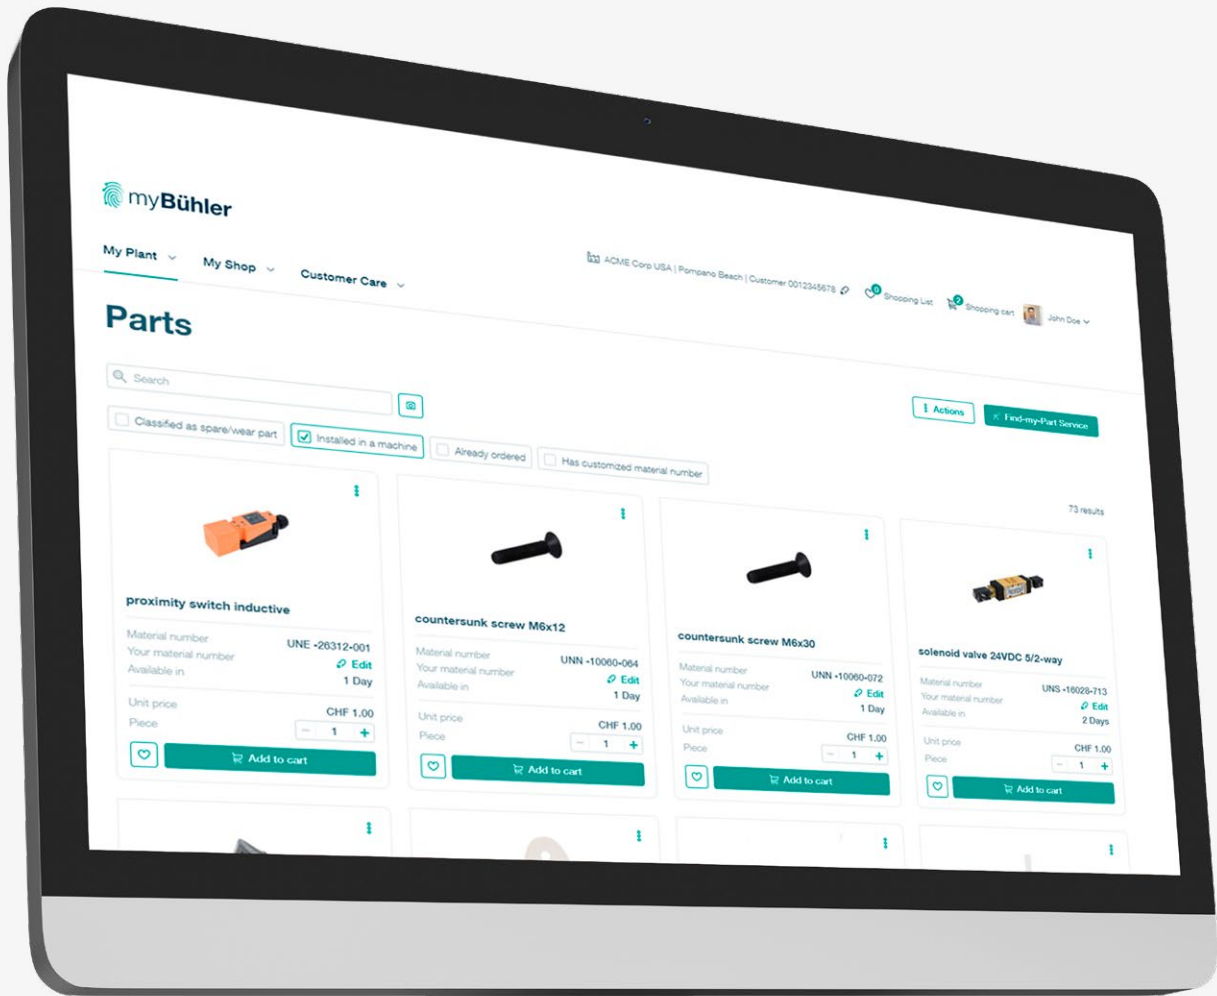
myBühler

My Plant ⌄ My Shop ⌄ Customer Care ⌄

ACME Corp USA | Pompano Beach | Customer 0012345678

0 Shopping List 2 Shopping cart John Doe ⌄

Parts

Search

Actions
Find-my-Part Service

Classified as spare/wear part
Installed in a machine
Already ordered
Has customized material number

73 results

proximity switch inductive
Material number UNE -26312-001
Your material number Edit
Available in 1 Day
Unit price CHF 1.00
Piece 1
Add to cart

countersunk screw M6x12
Material number UNN -10060-064
Your material number Edit
Available in 1 Day
Unit price CHF 1.00
Piece 1
Add to cart

countersunk screw M6x30
Material number UNN -10060-072
Your material number Edit
Available in 1 Day
Unit price CHF 1.00
Piece 1
Add to cart

solenoid valve 24VDC 5/2-way
Material number UNS -16028-713
Your material number Edit
Available in 2 Days
Unit price CHF 1.00
Piece 1
Add to cart